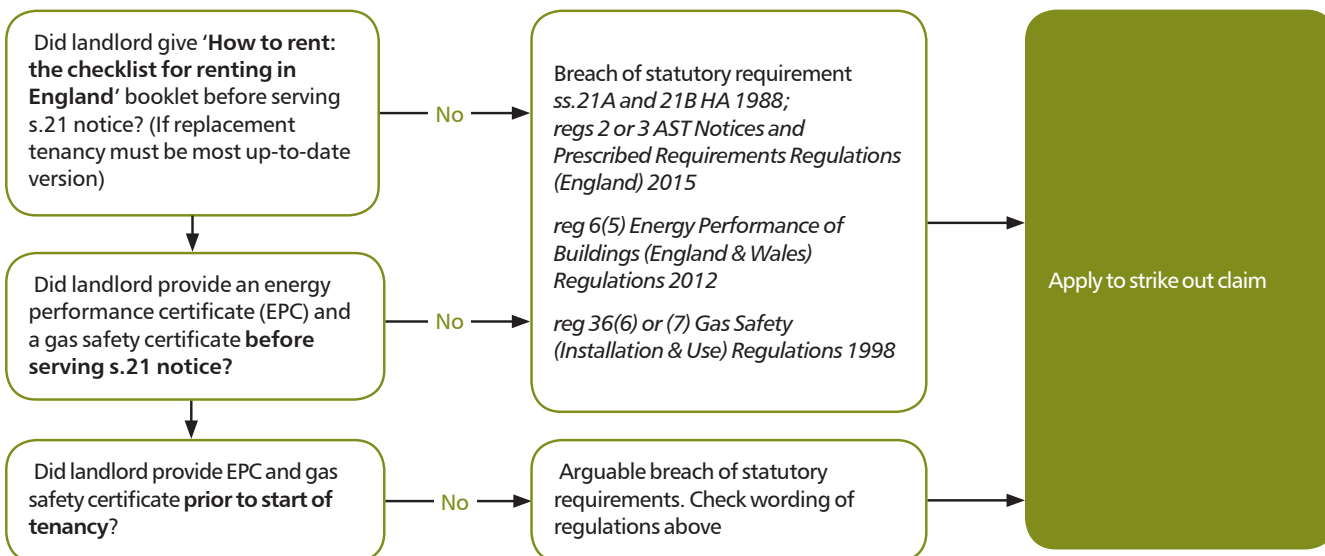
Did landlord give '**How to rent: the checklist for renting in England**' booklet before serving s.21 notice? (If replacement tenancy must be most up-to-date version)

No

Breach of statutory requirement *ss.21A and 21B HA 1988; regs 2 or 3 AST Notices and Prescribed Requirements Regulations (England) 2015*

*reg 6(5) Energy Performance of Buildings (England & Wales) Regulations 2012*

*reg 36(6) or (7) Gas Safety (Installation & Use) Regulations 1998*

Did landlord provide an energy performance certificate (EPC) and a gas safety certificate **before serving s.21 notice?**

No

Apply to strike out claim

Did landlord provide EPC and gas safety certificate **prior to start of tenancy**?

No

Arguable breach of statutory requirements. Check wording of regulations above